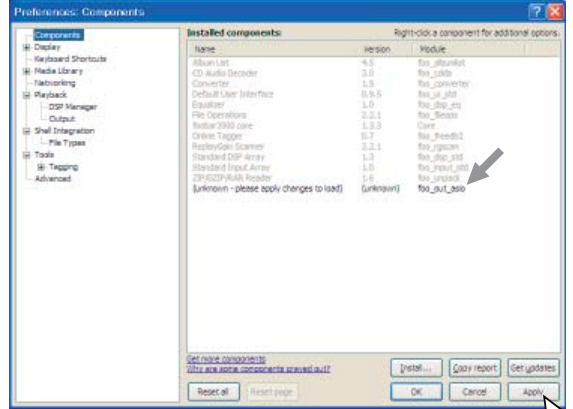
Preferences: Components

Components
Display
Keyboard Shortcuts
Media Library
Networking
Playback
DSP Manager
Output
Shell Integration
File Types
Tools
Tagging
Advanced

Installed components:
Right-click a component for additional options.

| Name | Version | Module |
|---|---|---|
| Album List | 4.5 | foo_albumlist |
| CD Audio Decoder | 3.0 | foo_cdda |
| Converter | 1.5 | foo_converter |
| Default User Interface | 0.9.6 | foo_ui_std |
| Equalizer | 1.0 | foo_dsp_eq |
| File Operations | 2.1.1 | foo_fileops |
| foobar2000 core | 1.3.3 | Core |
| Online Tagger | 0.7 | foo_freedb2 |
| ReplayGain Scanner | 2.2.1 | foo_rgscan |
| Standard DSP Array | 1.3 | foo_dsp_std |
| Standard Input Array | 1.0 | foo_input_std |
| ZIP/GZIP/RAR Reader | 1.6 | foo_unpack |
| (unknown - please apply changes to load) | (unknown) | foo_out_asio |

Get more components
Why are some components grayed out?

Install... Copy report Get updates

Reset all Reset page OK Cancel Apply